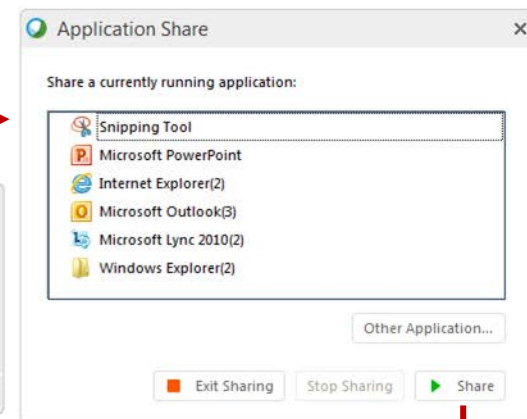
Application Share

Share a currently running application:

Snipping Tool
Microsoft PowerPoint
Internet Explorer(2)
Microsoft Outlook(3)
Microsoft Lync 2010(2)
Windows Explorer(2)

Other Application...

Exit Sharing
Stop Sharing
Share